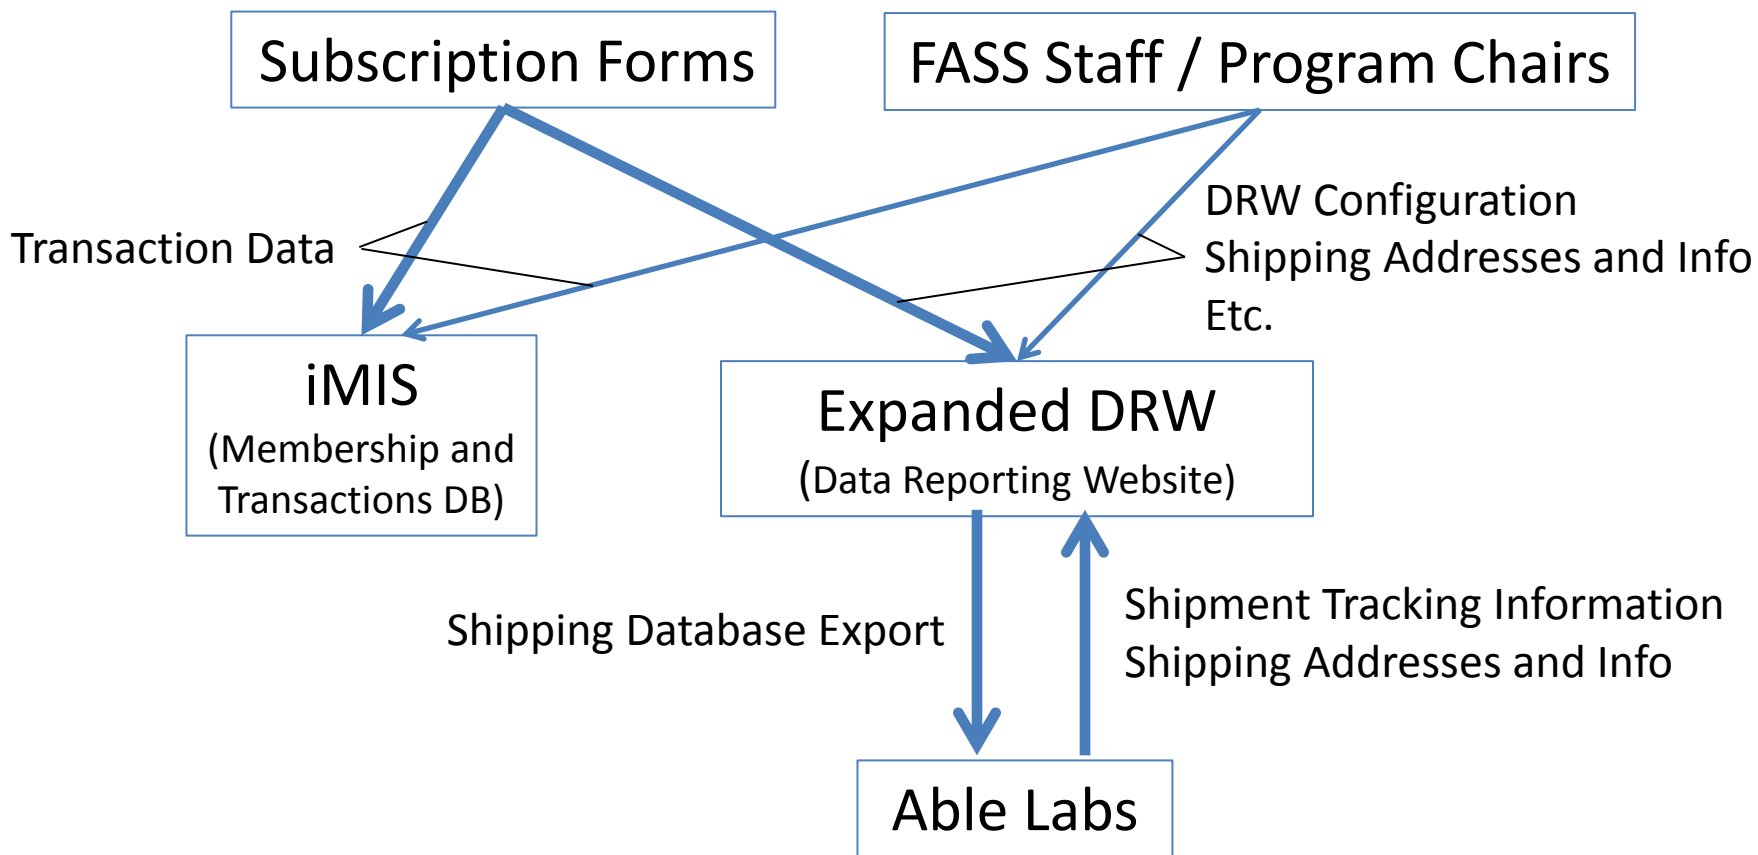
Subscription Forms

FASS Staff / Program Chairs

Transaction Data

DRW Configuration
Shipping Addresses and Info
Etc.

iMIS
(Membership and Transactions DB)

Expanded DRW
(Data Reporting Website)

Shipping Database Export

Shipment Tracking Information
Shipping Addresses and Info

Able Labs